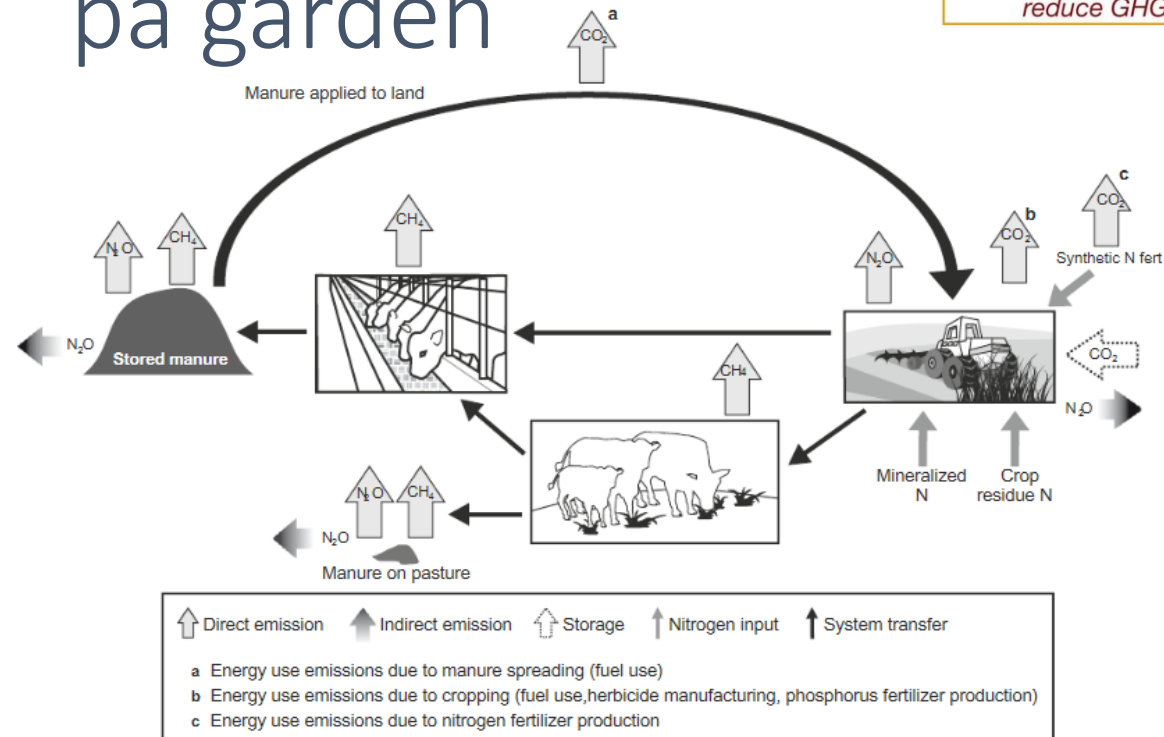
pa garden

reduce GHG

a
$CO_2$

Manure applied to land

$N_2O$ $CH_4$

$CH_4$

c
$CO_2$

b
$CO_2$

$N_2O$

Synthetic N fert

$N_2O$

Stored manure

$CO_2$

$CH_4$

$N_2O$

Mineralized N

Crop residue N

$N_2O$ $CH_4$

$N_2O$

Manure on pasture

Direct emission Indirect emission Storage Nitrogen input System transfer

a Energy use emissions due to manure spreading (fuel use)
b Energy use emissions due to cropping (fuel use,herbicide manufacturing, phosphorus fertilizer production)
c Energy use emissions due to nitrogen fertilizer production